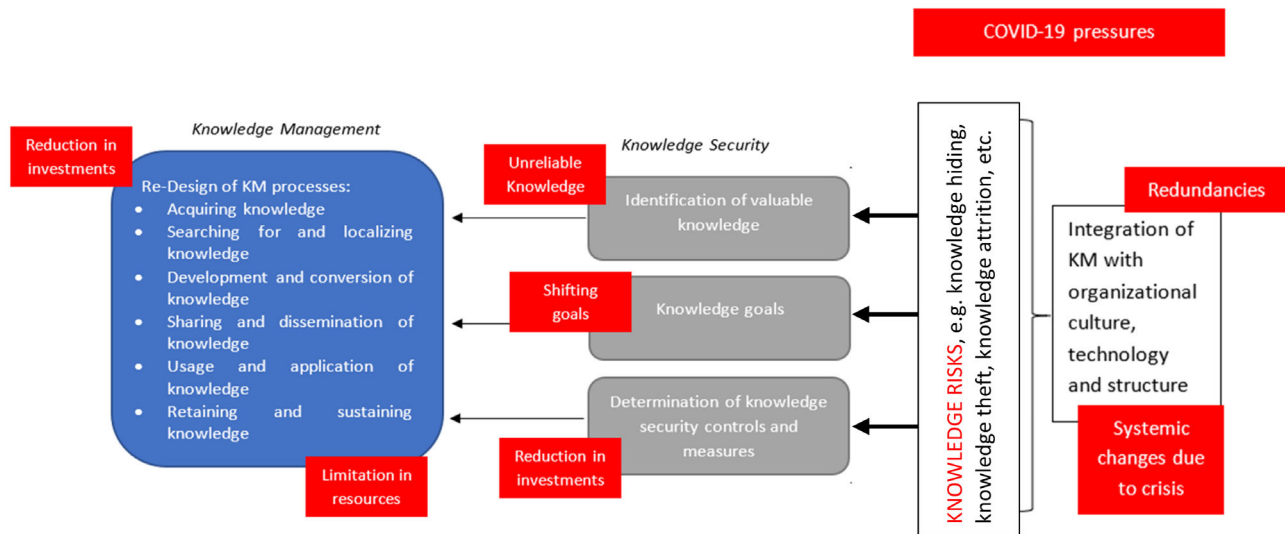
COVID-19 pressures

Knowledge Management

Reduction in investments

Re-Design of KM processes:
- Acquiring knowledge
- Searching for and localizing knowledge
- Development and conversion of knowledge
- Sharing and dissemination of knowledge
- Usage and application of knowledge
- Retaining and sustaining knowledge

Limitation in resources

Knowledge Security

Unreliable Knowledge

Identification of valuable knowledge

Shifting goals

Knowledge goals

Determination of knowledge security controls and measures

Reduction in investments

KNOWLEDGE RISKS, e.g. knowledge hiding, knowledge theft, knowledge attrition, etc.

Redundancies

Integration of KM with organizational culture, technology and structure

Systemic changes due to crisis